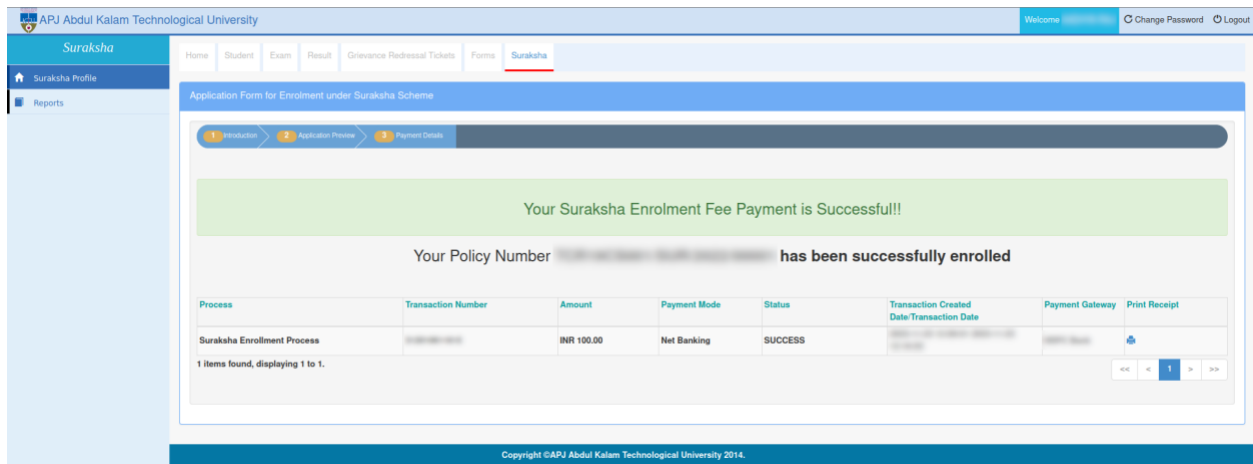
APJ Abdul Kalam Technological University

Welcome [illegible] Change Password Logout

Suraksha

Suraksha Profile

Reports

Home Student Exam Result Grievance Redressal Tickets Forms Suraksha

Application Form for Enrolment under Suraksha Scheme

1 Introduction 2 Application Preview 3 Payment Details

Your Suraksha Enrolment Fee Payment is Successful!!

Your Policy Number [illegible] has been successfully enrolled

| Process | Transaction Number | Amount | Payment Mode | Status | Transaction Created Date/Transaction Date | Payment Gateway | Print Receipt |
|---|---|---|---|---|---|---|---|
| Suraksha Enrollment Process | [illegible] | INR 100.00 | Net Banking | SUCCESS | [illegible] | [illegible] | |

1 items found, displaying 1 to 1.

<< < 1 > >>

Copyright ©APJ Abdul Kalam Technological University 2014.